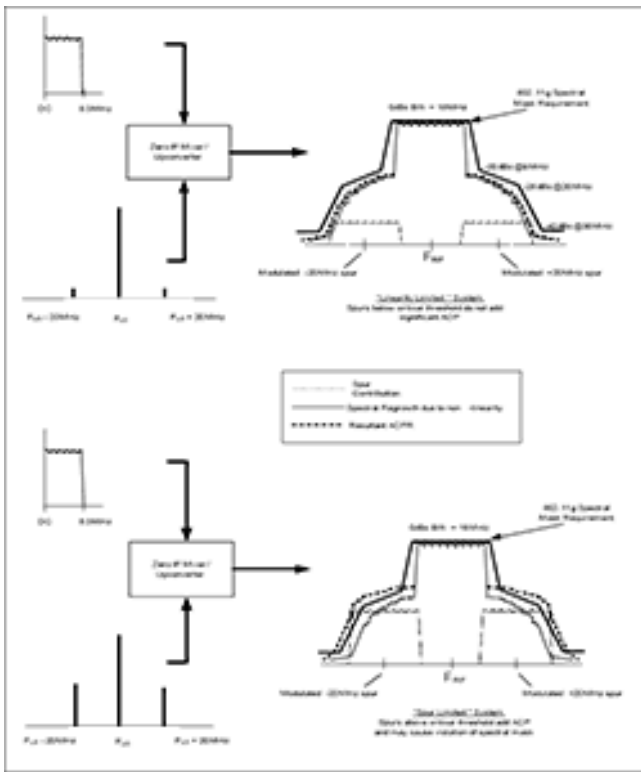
DC

8.3MHz

Zero IF Mixer / Upconverter

802.11g Spectral Mask Requirement

0dBr BW = 18MHz

-20dBr @11MHz

-28dBr @20MHz

-40dBr @30MHz

$F_{RF}$

Modulated -20MHz spur

Modulated +20MHz spur

$F_{LO}$ - 20MHz

$F_{LO}$

$F_{LO}$ + 20MHz

"Linearity Limited" System
Spurs below critical threshold do not add significant ACP

Spur Contribution

Spectral Regrowth due to non - linearity

Resultant ACPR

DC

8.3MHz

Zero IF Mixer / Upconverter

802.11g Spectral Mask Requirement

0dBr BW = 18MHz

$F_{RF}$

Modulated -20MHz spur

Modulated +20MHz spur

"Spur Limited" System
Spurs above critical threshold add ACP and may cause violation of spectral mask

$F_{LO}$ - 20MHz

$F_{LO}$

$F_{LO}$ + 20MHz